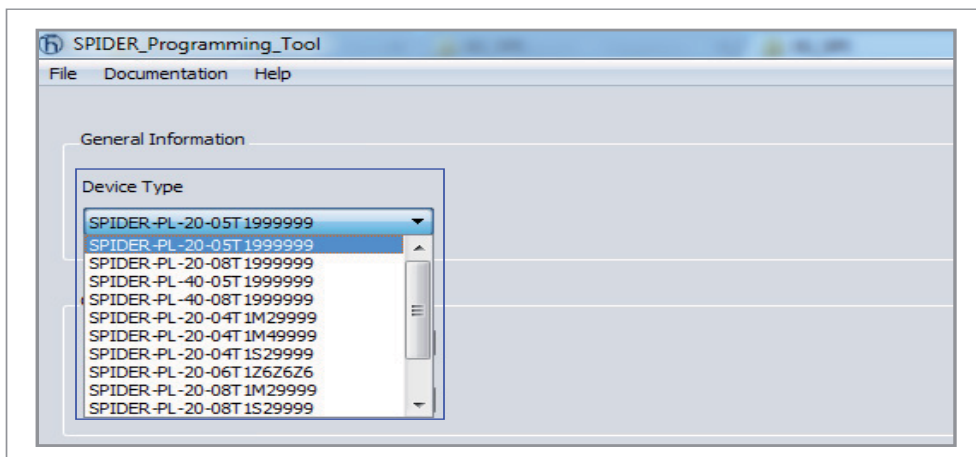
SPIDER_Programming_Tool

File Documentation Help

General Information

Device Type

SPIDER-PL-20-05T1999999

SPIDER-PL-20-05T1999999
SPIDER-PL-20-08T1999999
SPIDER-PL-40-05T1999999
SPIDER-PL-40-08T1999999
SPIDER-PL-20-04T1M29999
SPIDER-PL-20-04T1M49999
SPIDER-PL-20-04T1S29999
SPIDER-PL-20-06T1Z6Z6Z6
SPIDER-PL-20-08T1M29999
SPIDER-PL-20-08T1S29999